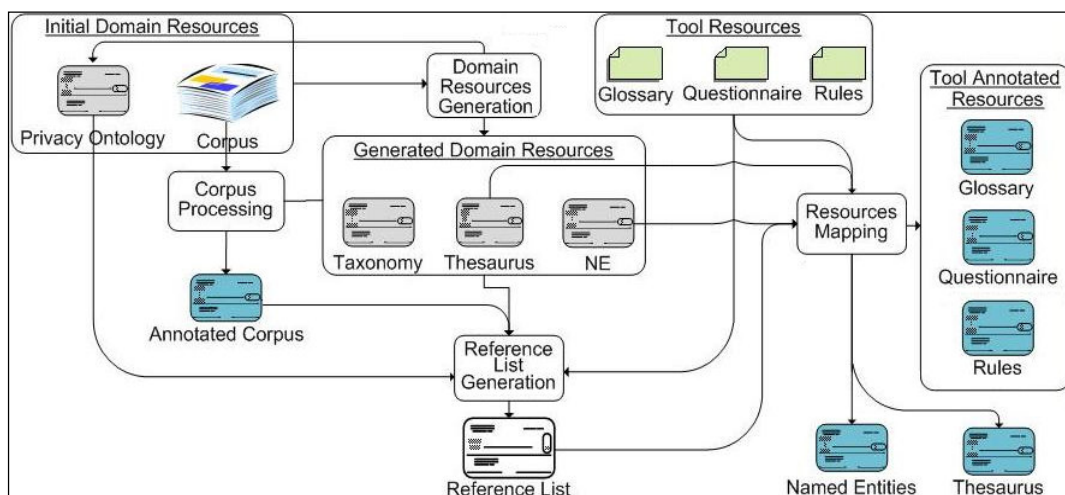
Initial Domain Resources

Privacy Ontology

Corpus

Domain Resources Generation

Tool Resources

Glossary

Questionnaire

Rules

Tool Annotated Resources

Glossary

Questionnaire

Rules

Generated Domain Resources

Corpus Processing

Taxonomy

Thesaurus

NE

Resources Mapping

Annotated Corpus

Reference List Generation

Reference List

Named Entities

Thesaurus